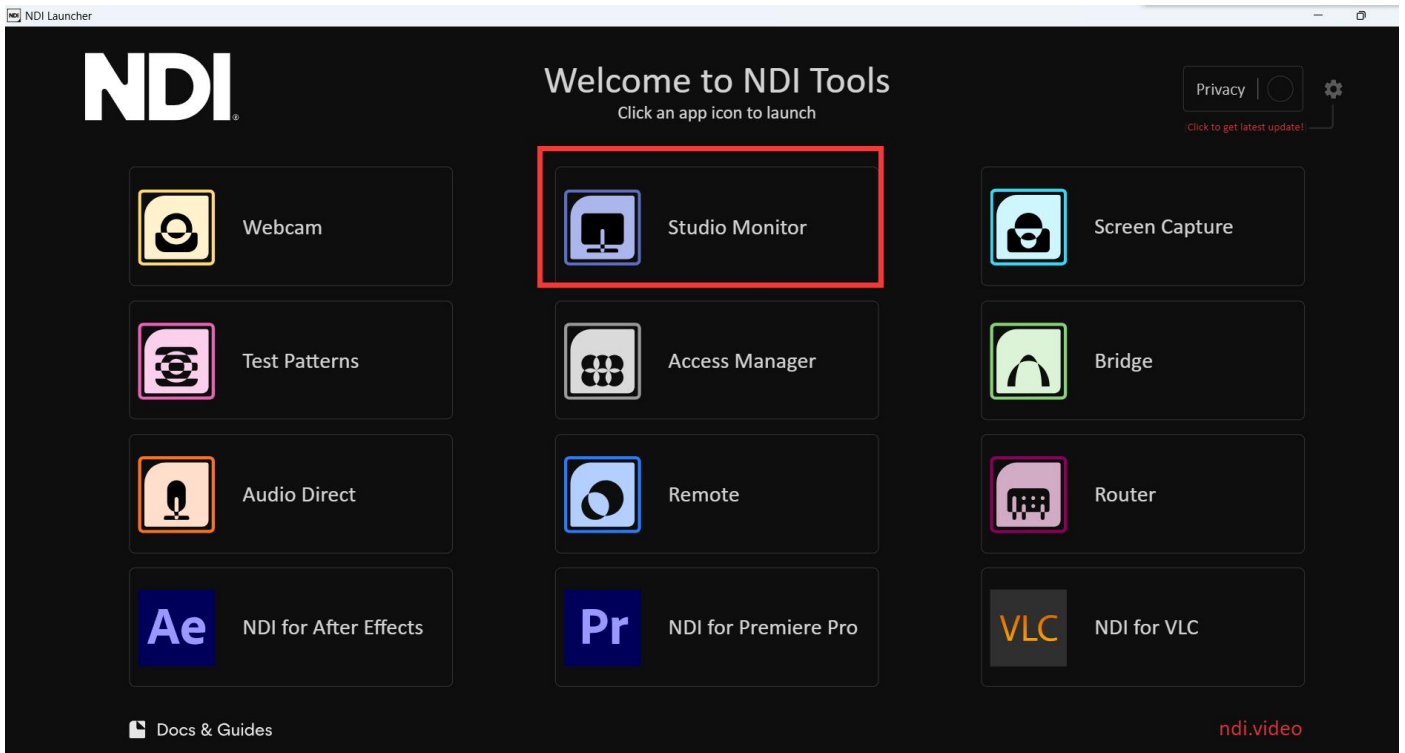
NDI Launcher

NDI

Welcome to NDI Tools
Click an app icon to launch

Privacy

Click to get latest update!

Webcam

Studio Monitor

Screen Capture

Test Patterns

Access Manager

Bridge

Audio Direct

Remote

Router

Ae NDI for After Effects

Pr NDI for Premiere Pro

VLC NDI for VLC

Docs & Guides

ndi.video